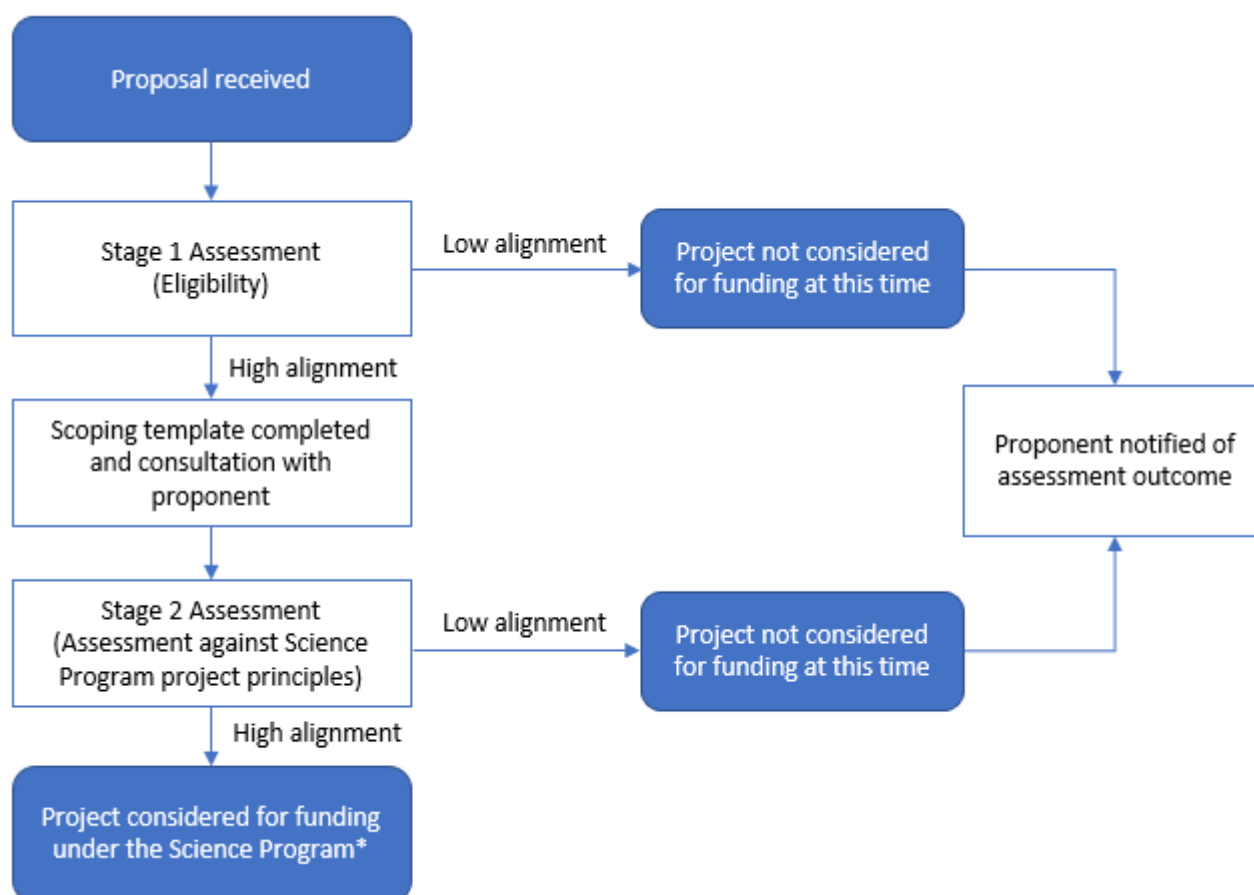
Proposal received

Stage 1 Assessment (Eligibility)

Low alignment

Project not considered for funding at this time

High alignment

Scoping template completed and consultation with proponent

Proponent notified of assessment outcome

Stage 2 Assessment (Assessment against Science Program project principles)

Low alignment

Project not considered for funding at this time

High alignment

Project considered for funding under the Science Program*